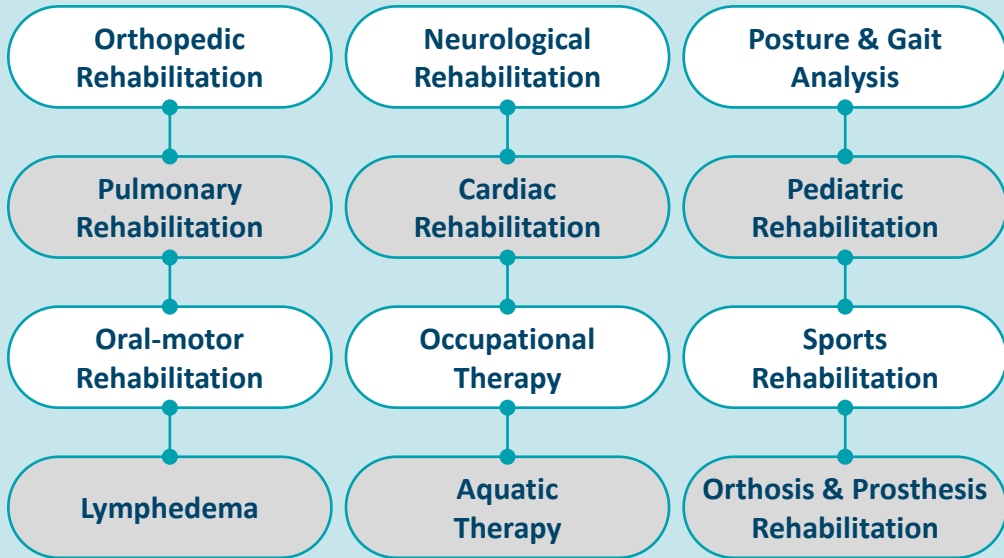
Orthopedic Rehabilitation

Pulmonary Rehabilitation

Oral-motor Rehabilitation

Lymphedema

Neurological Rehabilitation

Cardiac Rehabilitation

Occupational Therapy

Aquatic Therapy

Posture & Gait Analysis

Pediatric Rehabilitation

Sports Rehabilitation

Orthosis & Prosthesis Rehabilitation